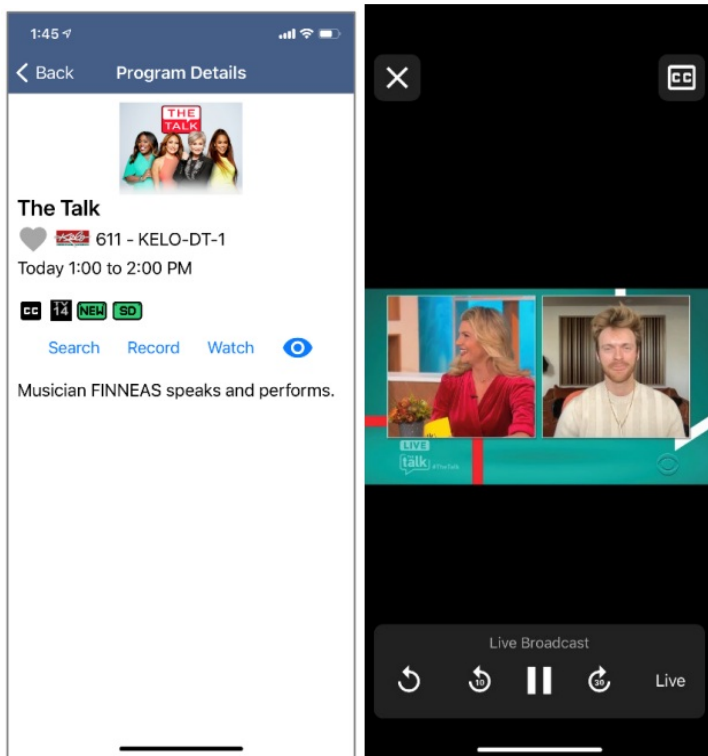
1:45

Back Program Details

THE TALK

The Talk

611 - KELO-DT-1

Today 1:00 to 2:00 PM

CC TV 14 NEW SD

Search Record Watch

Musician FINNEAS speaks and performs.

CC

LIVE
talk #TheTalk

Live Broadcast

10 30 Live